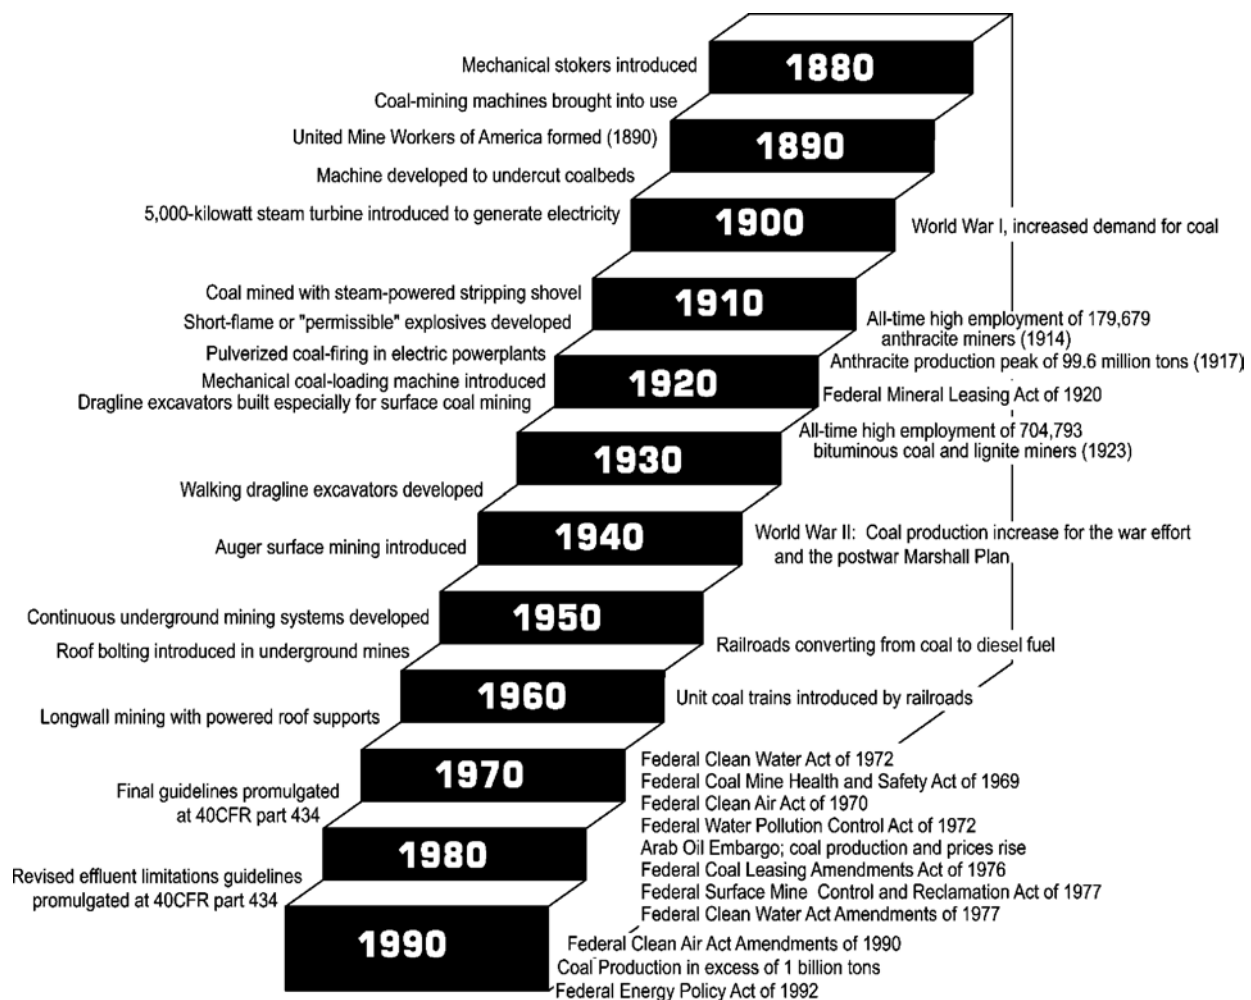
Mechanical stokers introduced

1880

Coal-mining machines brought into use

United Mine Workers of America formed (1890)

1890

Machine developed to undercut coalbeds

5,000-kilowatt steam turbine introduced to generate electricity

1900

World War I, increased demand for coal

Coal mined with steam-powered stripping shovel

1910

Short-flame or "permissible" explosives developed

All-time high employment of 179,679 anthracite miners (1914)

Pulverized coal-firing in electric powerplants

Anthracite production peak of 99.6 million tons (1917)

Mechanical coal-loading machine introduced

1920

Dragline excavators built especially for surface coal mining

Federal Mineral Leasing Act of 1920

All-time high employment of 704,793 bituminous coal and lignite miners (1923)

1930

Walking dragline excavators developed

1940

Auger surface mining introduced

World War II: Coal production increase for the war effort and the postwar Marshall Plan

Continuous underground mining systems developed

1950

Roof bolting introduced in underground mines

Railroads converting from coal to diesel fuel

1960

Unit coal trains introduced by railroads

Longwall mining with powered roof supports

1970

Final guidelines promulgated at 40CFR part 434

Federal Clean Water Act of 1972
Federal Coal Mine Health and Safety Act of 1969
Federal Clean Air Act of 1970
Federal Water Pollution Control Act of 1972
Arab Oil Embargo; coal production and prices rise
Federal Coal Leasing Amendments Act of 1976
Federal Surface Mine Control and Reclamation Act of 1977
Federal Clean Water Act Amendments of 1977

1980

Revised effluent limitations guidelines promulgated at 40CFR part 434

1990

Federal Clean Air Act Amendments of 1990
Coal Production in excess of 1 billion tons
Federal Energy Policy Act of 1992